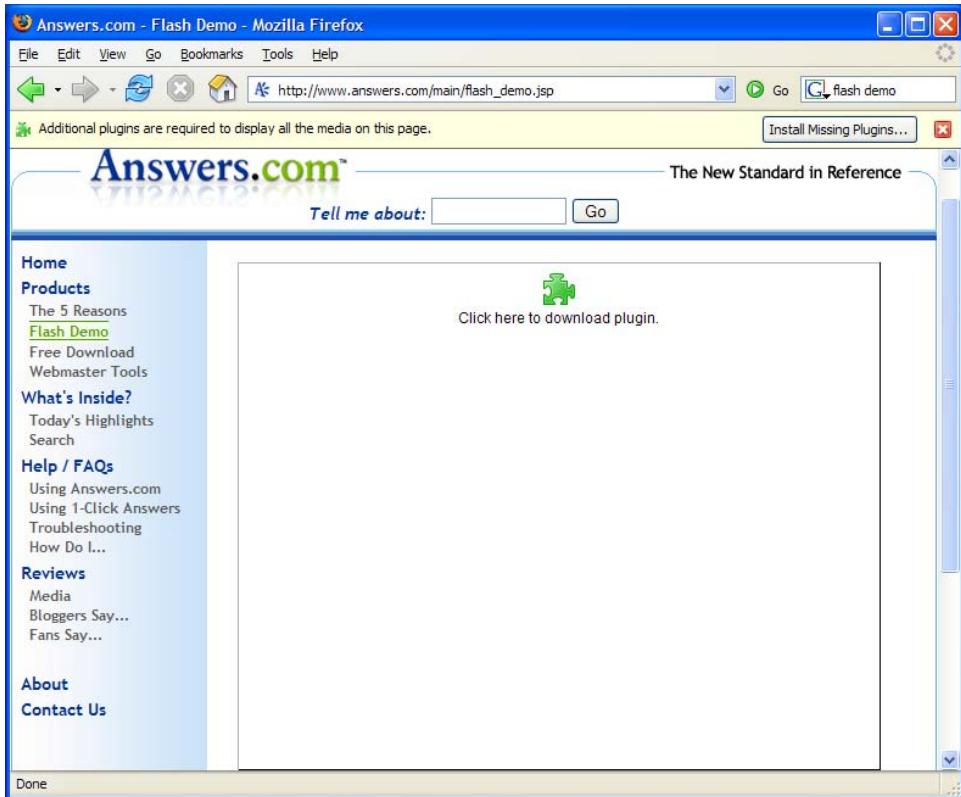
Answers.com - Flash Demo - Mozilla Firefox

File Edit View Go Bookmarks Tools Help

http://www.answers.com/main/flash_demo.jsp

Go

flash demo

Additional plugins are required to display all the media on this page.

Install Missing Plugins...

Answers.com™

The New Standard in Reference

Tell me about:

Go

Home
Products
The 5 Reasons
Flash Demo
Free Download
Webmaster Tools
What's Inside?
Today's Highlights
Search
Help / FAQs
Using Answers.com
Using 1-Click Answers
Troubleshooting
How Do I...
Reviews
Media
Bloggers Say...
Fans Say...

About
Contact Us

Click here to download plugin.

Done